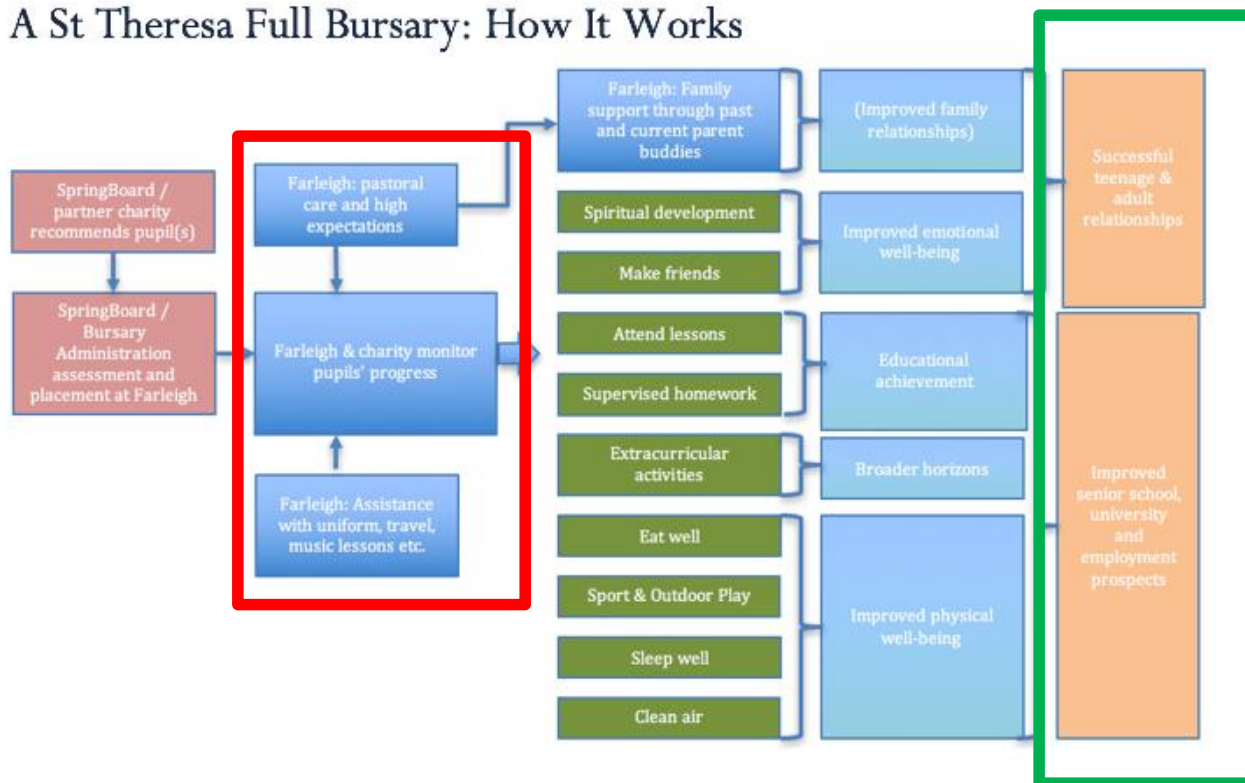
A St Theresa Full Bursary: How It Works

SpringBoard / partner charity recommends pupil(s)

SpringBoard / Bursary Administration assessment and placement at Farleigh

Farleigh: pastoral care and high expectations

Farleigh & charity monitor pupils' progress

Farleigh: Assistance with uniform, travel, music lessons etc.

Farleigh: Family support through past and current parent buddies

Spiritual development

Make friends

Attend lessons

Supervised homework

Extracurricular activities

Eat well

Sport & Outdoor Play

Sleep well

Clean air

(Improved family relationships)

Improved emotional well-being

Educational achievement

Broader horizons

Improved physical well-being

Successful teenage & adult relationships

Improved senior school, university and employment prospects